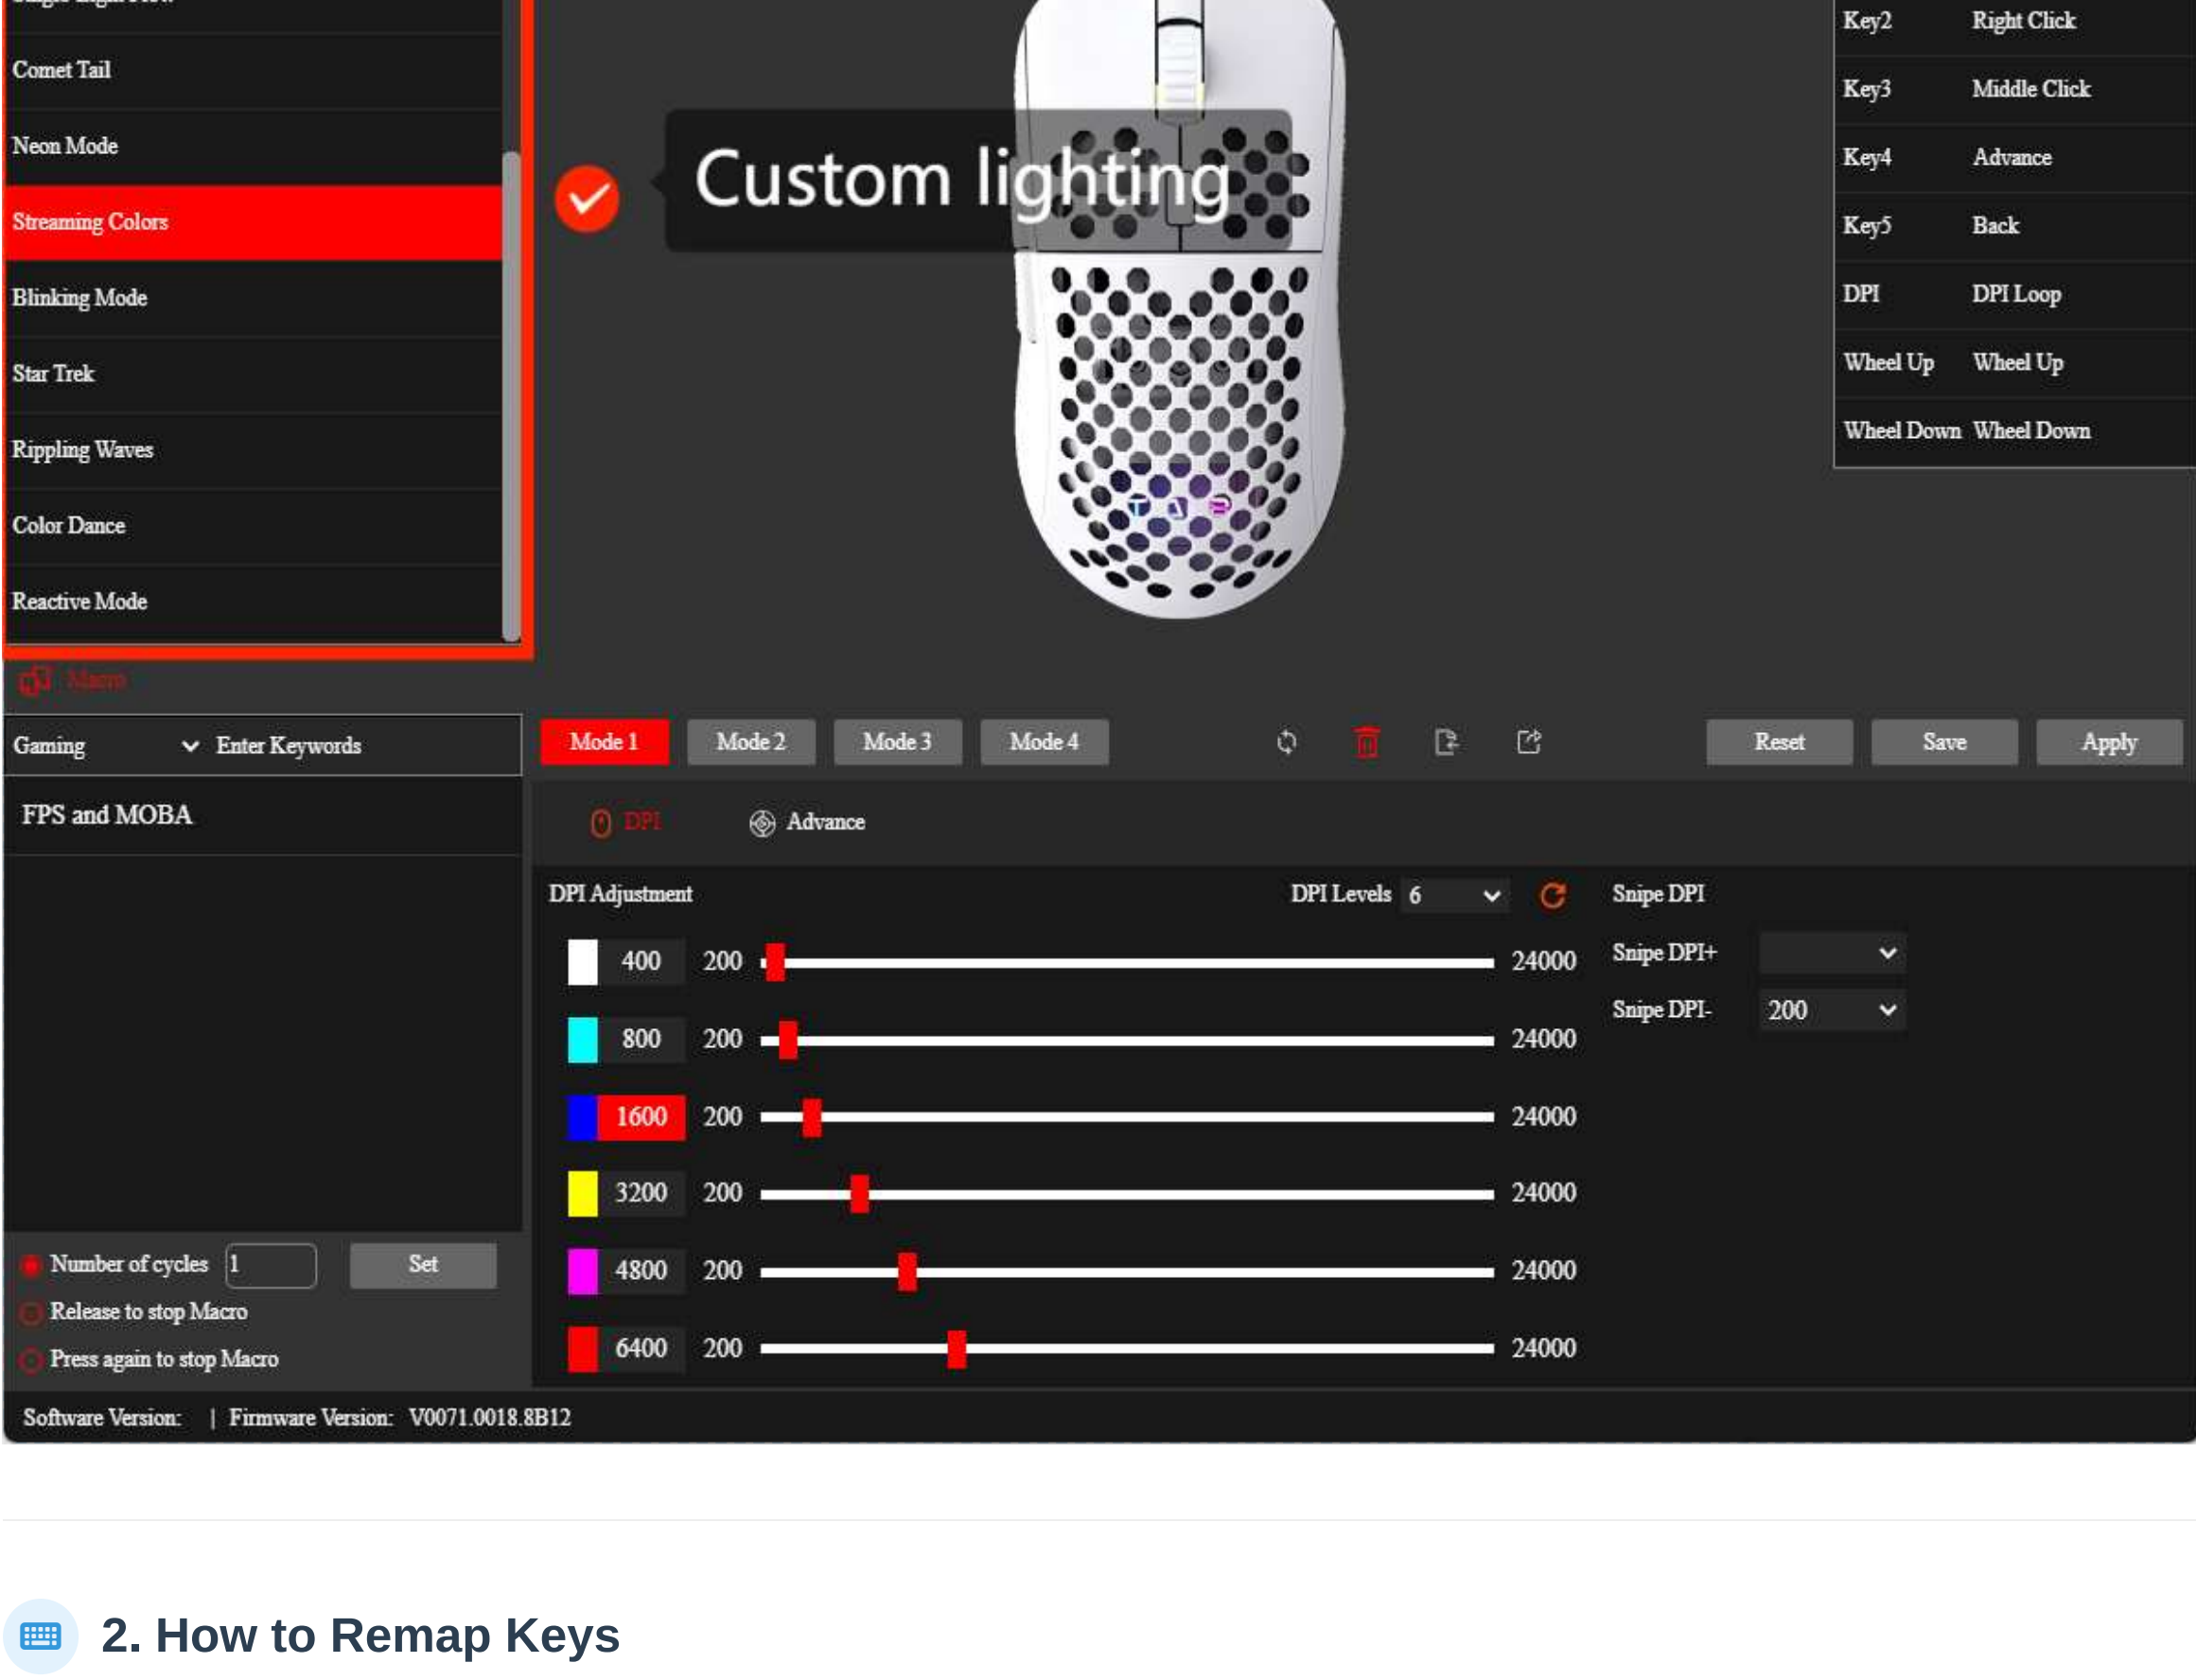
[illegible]

Comet Tail

Neon Mode

Streaming Colors

Blinking Mode

Star Trek

Rippling Waves

Color Dance

Reactive Mode

Custom lighting

| Key2 | Right Click |
|---|---|
| Key3 | Middle Click |
| Key4 | Advance |
| Key5 | Back |
| DPI | DPI Loop |
| Wheel Up | Wheel Up |
| Wheel Down | Wheel Down |

Macro

Gaming Enter Keywords

FPS and MOBA

Mode 1 Mode 2 Mode 3 Mode 4

Reset Save Apply

DPI Advance

DPI Adjustment DPI Levels 6

| 400 | 200 | 24000 |
|---|---|---|
| 800 | 200 | 24000 |
| 1600 | 200 | 24000 |
| 3200 | 200 | 24000 |
| 4800 | 200 | 24000 |
| 6400 | 200 | 24000 |

Snipe DPI
Snipe DPI+
Snipe DPI- 200

Number of cycles 1 Set
Release to stop Macro
Press again to stop Macro

Software Version: | Firmware Version: V0071.0018.8B12

2. How to Remap Keys